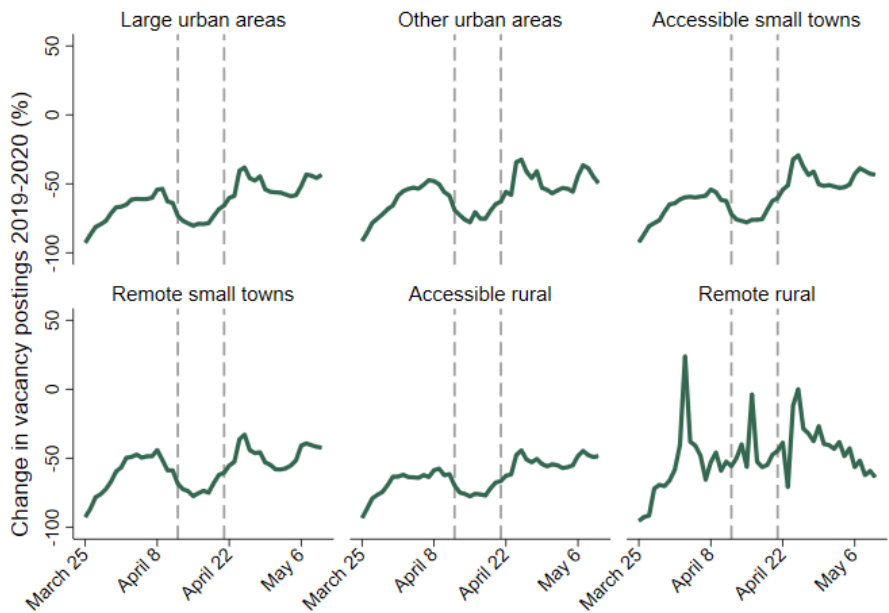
Large urban areas

Other urban areas

Accessible small towns

Remote small towns

Accessible rural

Remote rural

Change in vacancy postings 2019-2020 (%)

50
0
-50
-100

50
0
-50
-100

March 25
April 8
April 22
May 6

March 25
April 8
April 22
May 6

March 25
April 8
April 22
May 6